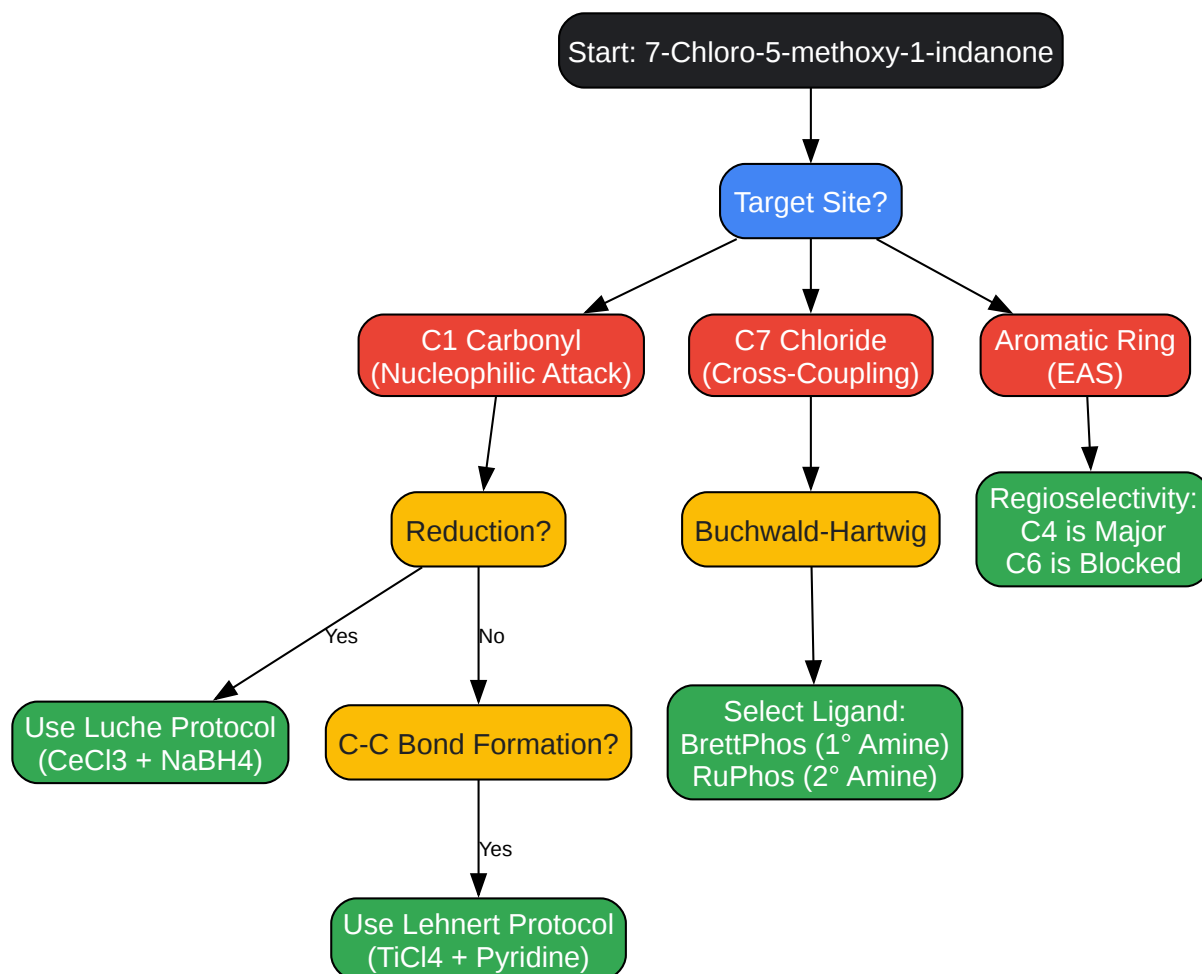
Start: 7-Chloro-5-methoxy-1-indanone

Target Site?

C1 Carbonyl (Nucleophilic Attack)

C7 Chloride (Cross-Coupling)

Aromatic Ring (EAS)

Reduction?

Buchwald-Hartwig

Regioselectivity: C4 is Major C6 is Blocked

Yes

No

Use Luche Protocol (CeCl3 + NaBH4)

C-C Bond Formation?

Select Ligand: BrettPhos (1° Amine) RuPhos (2° Amine)

Yes

Use Lehnert Protocol (TiCl4 + Pyridine)